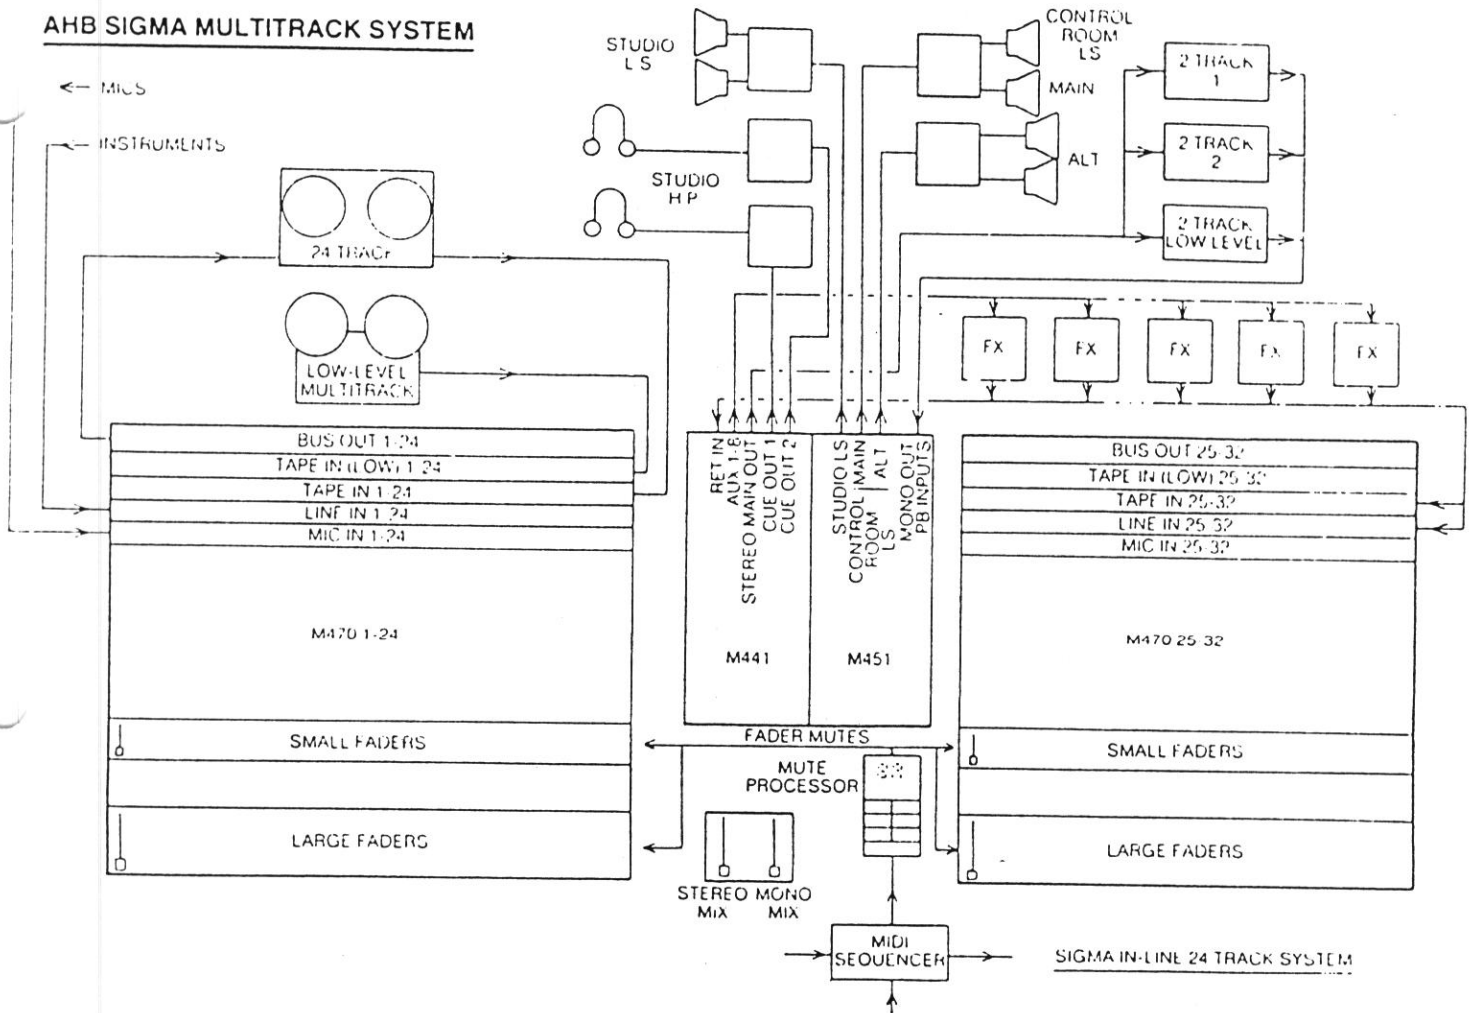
AHB SIGMA MULTITRACK SYSTEM

MICS

INSTRUMENTS

STUDIO LS

STUDIO HP

CONTROL ROOM LS

MAIN

ALT

2 TRACK 1

2 TRACK 2

2 TRACK LOW LEVEL

24 TRACK

LOW-LEVEL MULTITRACK

FX

FX

FX

FX

FX

BUS OUT 1-24

TAPE IN (LOW) 1-24

TAPE IN 1-24

LINE IN 1-24

MIC IN 1-24

M470 1-24

SMALL FADERS

LARGE FADERS

RET IN

AUX 1-8

STEREO MAIN OUT

CUE OUT 1

CUE OUT 2

M441

STUDIO LS

CONTROL ROOM LS

MAIN

ALT

MONO OUT

PB INPUTS

M451

FADER MUTES

MUTE PROCESSOR

STEREO MIX

MONO MIX

MIDI SEQUENCER

BUS OUT 25-32

TAPE IN (LOW) 25-32

TAPE IN 25-32

LINE IN 25-32

MIC IN 25-32

M470 25-32

SMALL FADERS

LARGE FADERS

SIGMA IN-LINE 24 TRACK SYSTEM